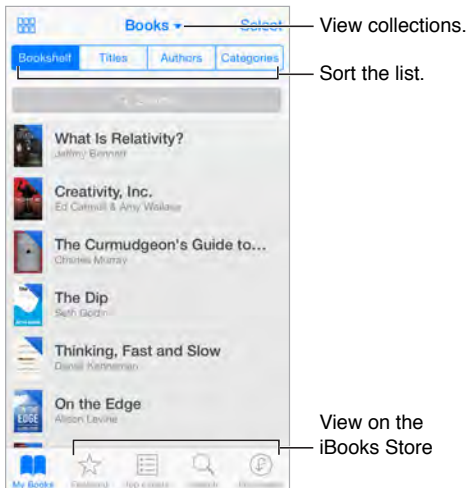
Books ▾

Select

View collections.

Bookshelf

Titles

Authors

Categories

Sort the list.

Search

What Is Relativity?
Jeffrey Bennett

Creativity, Inc.
Ed Catmull & Amy Wallace

The Curmudgeon's Guide to...
Charles Murray

The Dip
Seth Godin

Thinking, Fast and Slow
Daniel Kahneman

On the Edge
Alison Levine

View on the iBooks Store

My Books

Featured

Top Charts

Search

Purchased